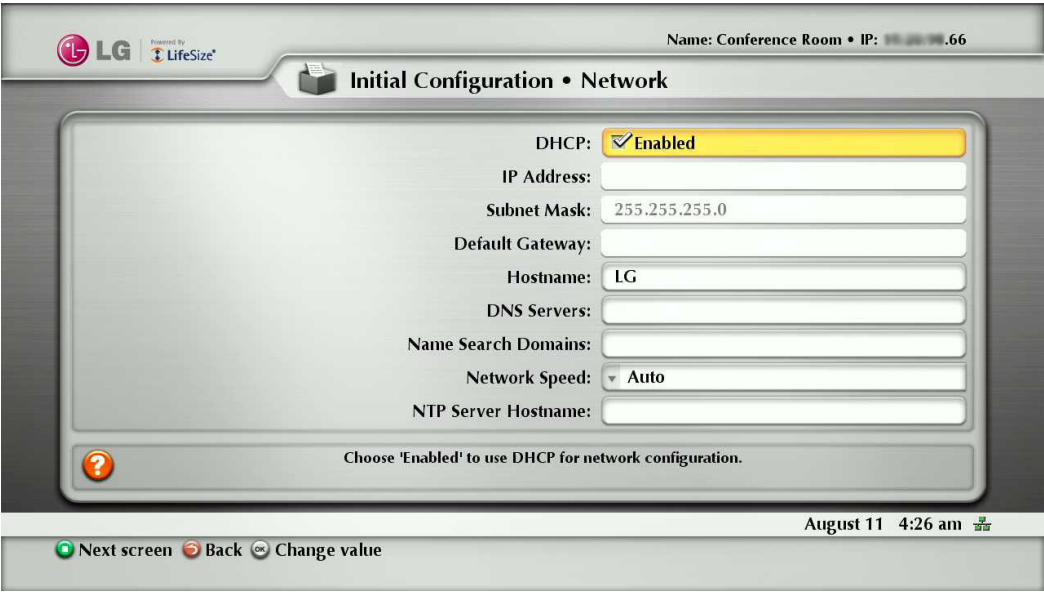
LG | Powered By LifeSize

Name: Conference Room • IP: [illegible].66

Initial Configuration • Network

| | |
|---|---|
| DHCP: | Enabled |
| IP Address: | |
| Subnet Mask: | 255.255.255.0 |
| Default Gateway: | |
| Hostname: | LG |
| DNS Servers: | |
| Name Search Domains: | |
| Network Speed: | Auto |
| NTP Server Hostname: | |

Choose 'Enabled' to use DHCP for network configuration.

August 11 4:26 am

Next screen Back OK Change value